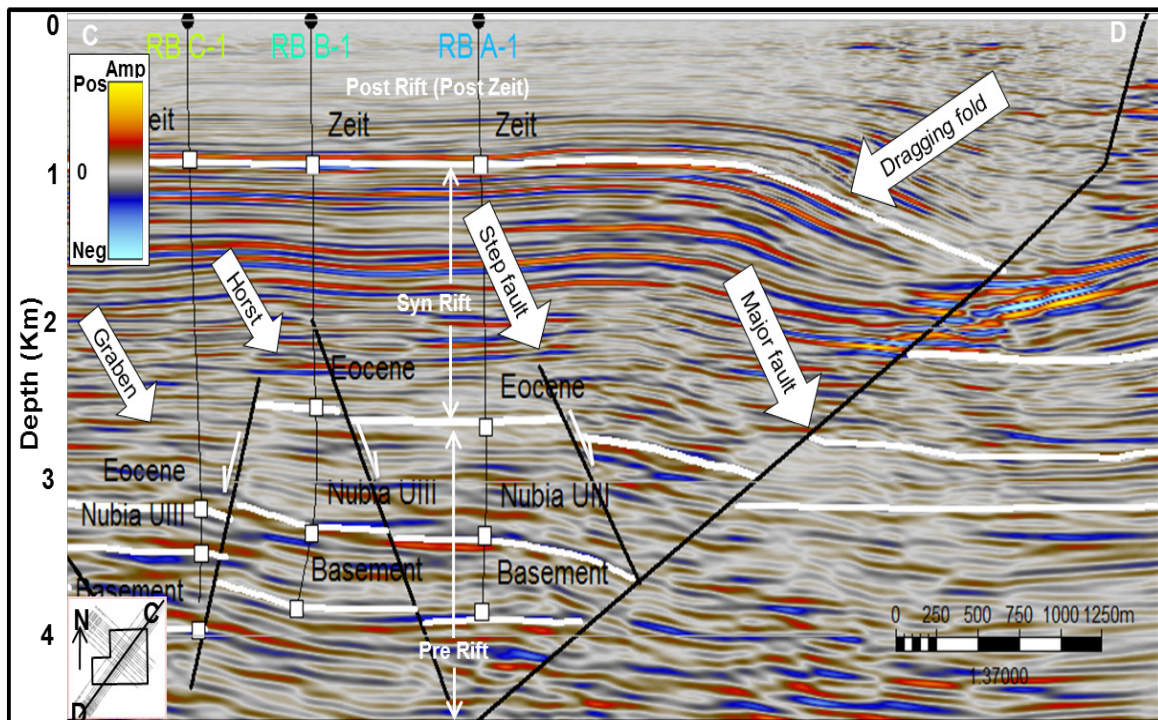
0
1
2
3
4
Depth (Km)

C
RB C-1
RB B-1
RB A-1
D

Amp
Pos
0
Neg

Post Rift (Post Zeit)
Zeit
Zeit
Zeit
Dragging fold
Step fault
Horst
Syn Rift
Graben
Major fault
Eocene
Eocene
Eocene
Nubia UIII
Nubia UIII
Nubia UIII
Basement
Basement
Basement
Pre Rift

N
C
D

0 250 500 750 1000 1250m
1:37000